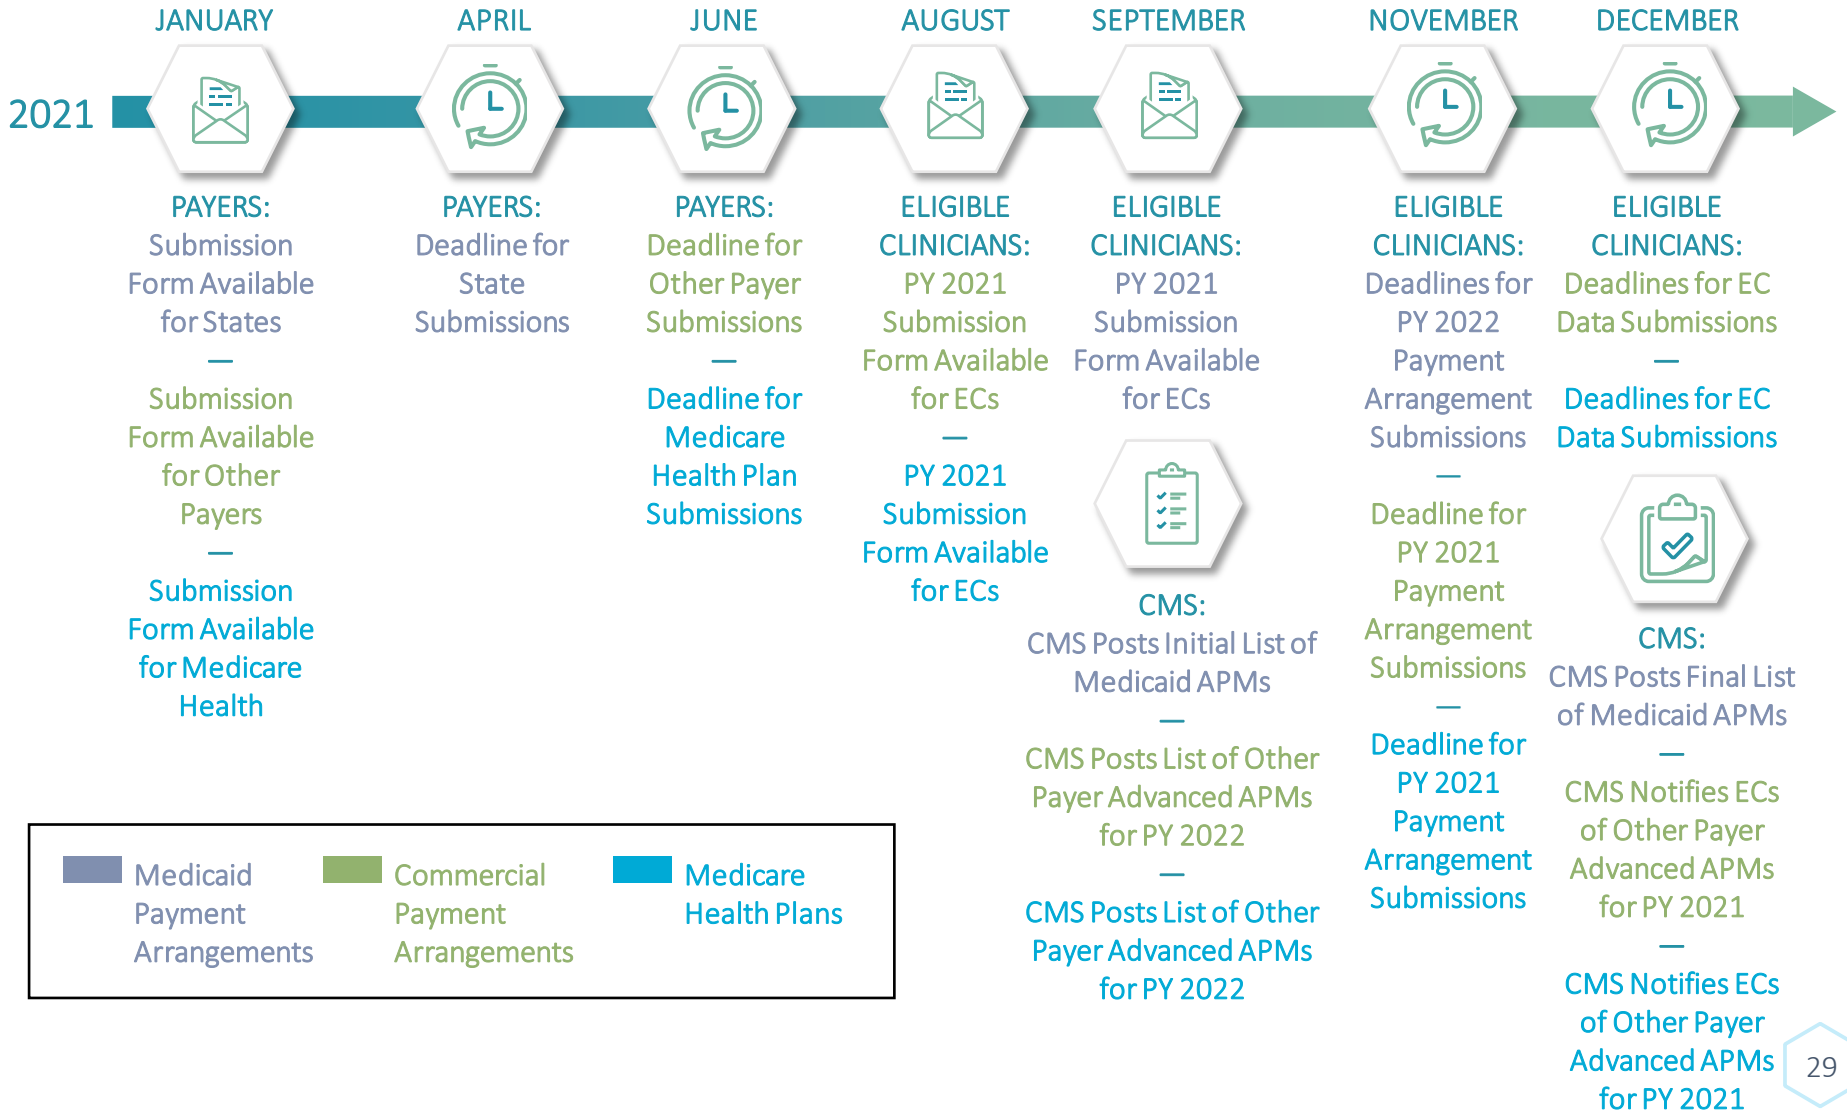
2021

JANUARY

PAYERS:
Submission Form Available for States
—
Submission Form Available for Other Payers
—
Submission Form Available for Medicare Health

APRIL

PAYERS:
Deadline for State Submissions

JUNE

PAYERS:
Deadline for Other Payer Submissions
—
Deadline for Medicare Health Plan Submissions

AUGUST

ELIGIBLE CLINICIANS:
PY 2021 Submission Form Available for ECs
—
PY 2021 Submission Form Available for ECs

SEPTEMBER

ELIGIBLE CLINICIANS:
PY 2021 Submission Form Available for ECs

CMS:
CMS Posts Initial List of Medicaid APMs
—
CMS Posts List of Other Payer Advanced APMs for PY 2022
—
CMS Posts List of Other Payer Advanced APMs for PY 2022

NOVEMBER

ELIGIBLE CLINICIANS:
Deadlines for PY 2022 Payment Arrangement Submissions
—
Deadline for PY 2021 Payment Arrangement Submissions
—
Deadline for PY 2021 Payment Arrangement Submissions

DECEMBER

ELIGIBLE CLINICIANS:
Deadlines for EC Data Submissions
—
Deadlines for EC Data Submissions

CMS:
CMS Posts Final List of Medicaid APMs
—
CMS Notifies ECs of Other Payer Advanced APMs for PY 2021
—
CMS Notifies ECs of Other Payer Advanced APMs for PY 2021

Medicaid Payment Arrangements
Commercial Payment Arrangements
Medicare Health Plans

29